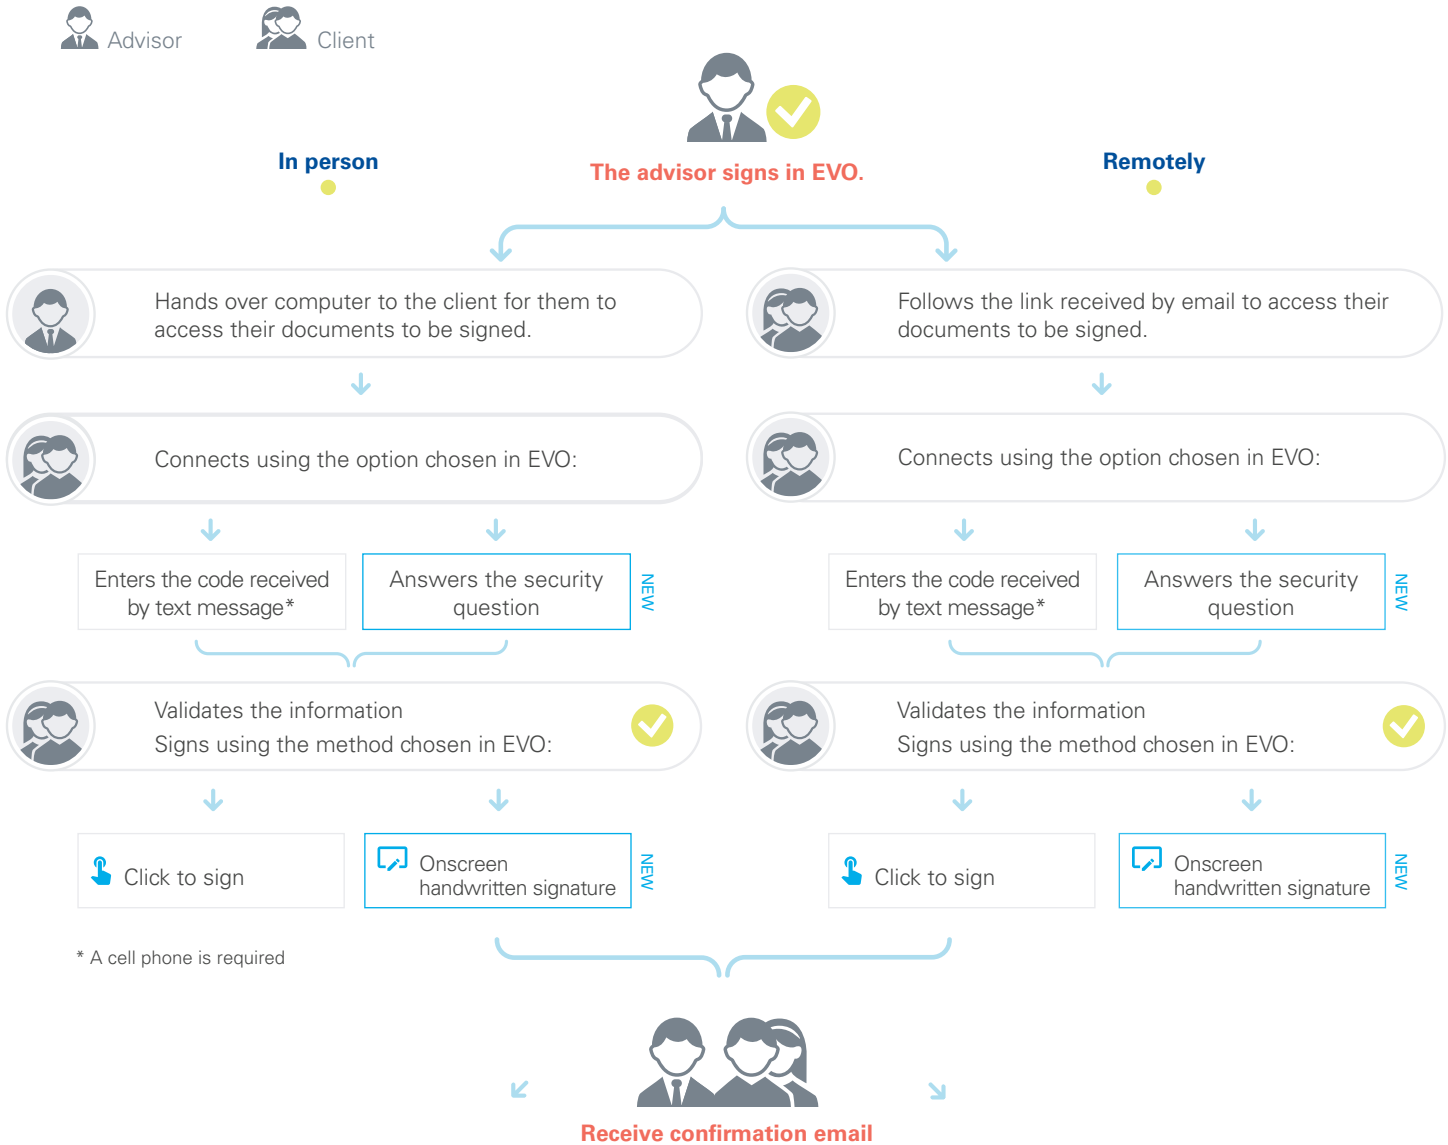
Advisor Client

The advisor signs in EVO.

In person

Remotely

Hands over computer to the client for them to access their documents to be signed.

Follows the link received by email to access their documents to be signed.

Connects using the option chosen in EVO:

Connects using the option chosen in EVO:

Enters the code received by text message*

Answers the security question

NEW

Enters the code received by text message*

Answers the security question

NEW

Validates the information
Signs using the method chosen in EVO:

Validates the information
Signs using the method chosen in EVO:

Click to sign

Onscreen handwritten signature

NEW

Click to sign

Onscreen handwritten signature

NEW

* A cell phone is required

Receive confirmation email